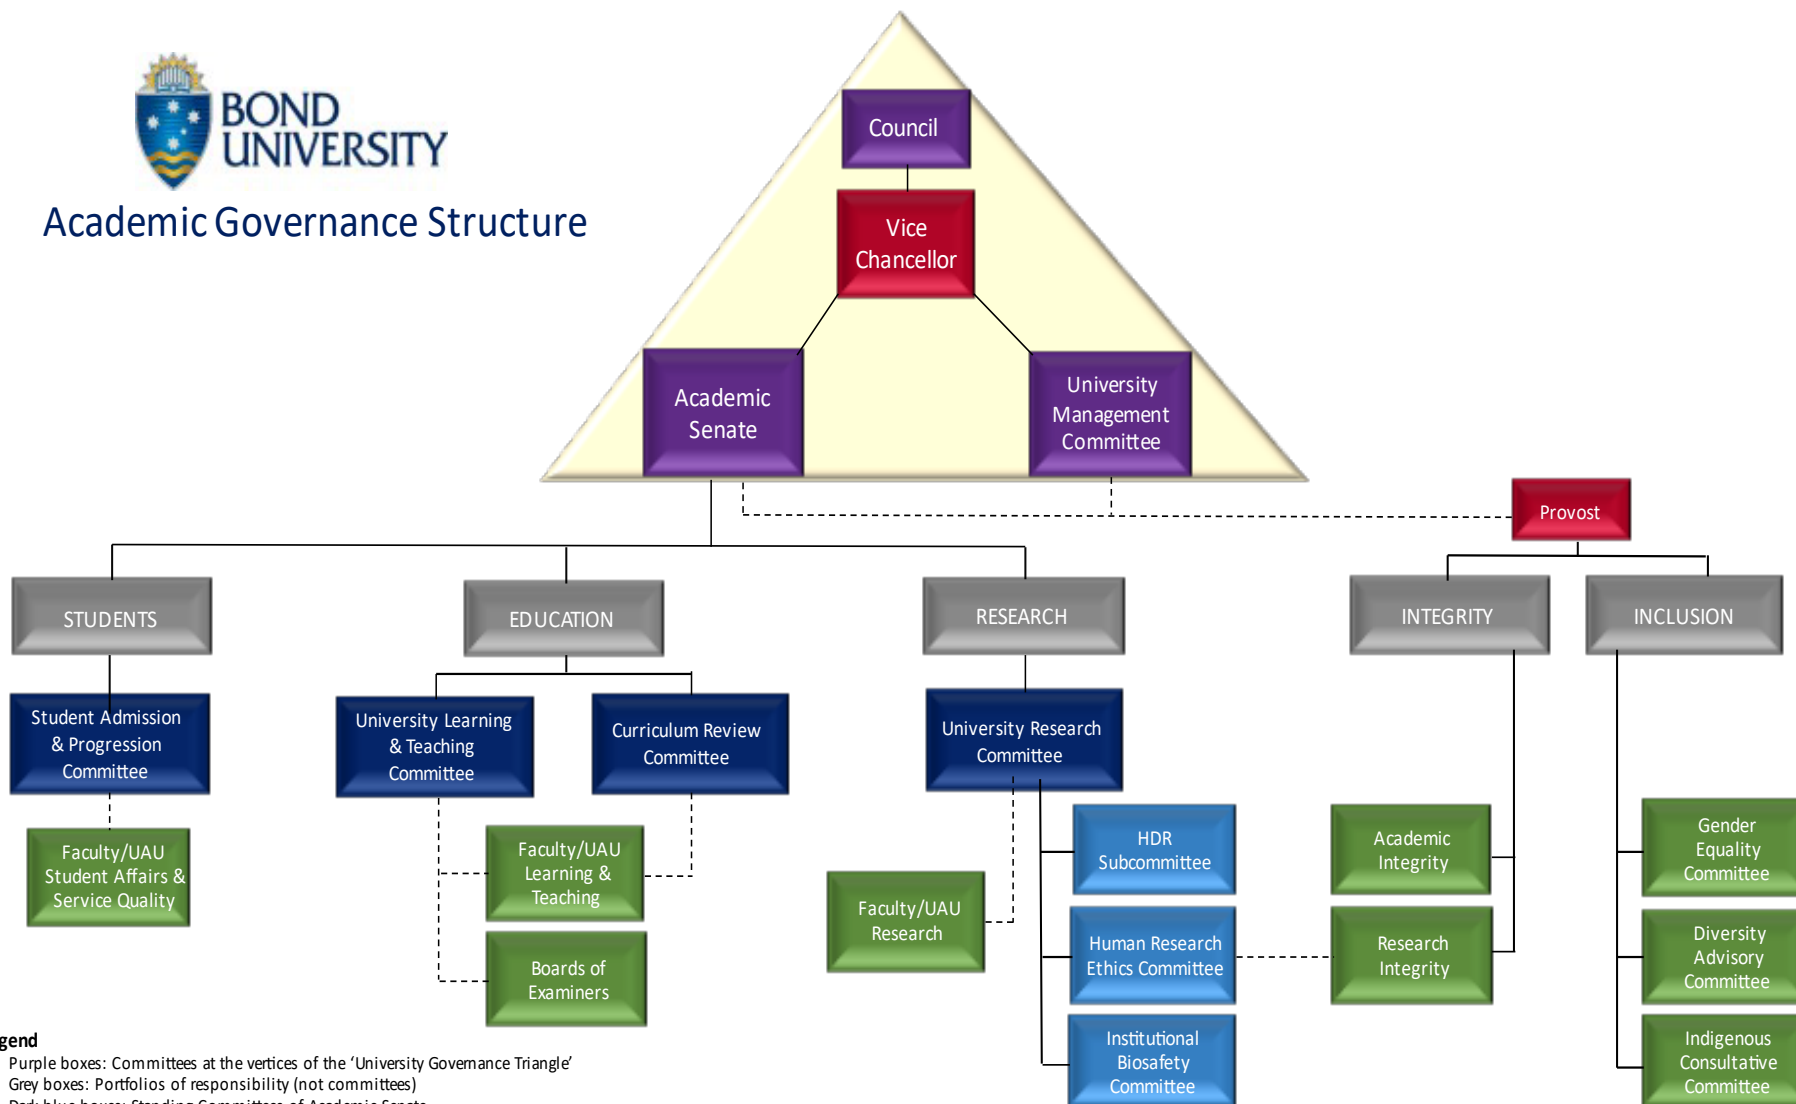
BOND UNIVERSITY

Academic Governance Structure

Council

Vice Chancellor

Academic Senate

University Management Committee

Provost

STUDENTS

EDUCATION

RESEARCH

INTEGRITY

INCLUSION

Student Admission & Progression Committee

University Learning & Teaching Committee

Curriculum Review Committee

University Research Committee

Faculty/UAU Student Affairs & Service Quality

Faculty/UAU Learning & Teaching

Boards of Examiners

Faculty/UAU Research

HDR Subcommittee

Human Research Ethics Committee

Institutional Biosafety Committee

Academic Integrity

Research Integrity

Gender Equality Committee

Diversity Advisory Committee

Indigenous Consultative Committee

gend
Purple boxes: Committees at the vertices of the 'University Governance Triangle'
Grey boxes: Portfolios of responsibility (not committees)
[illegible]